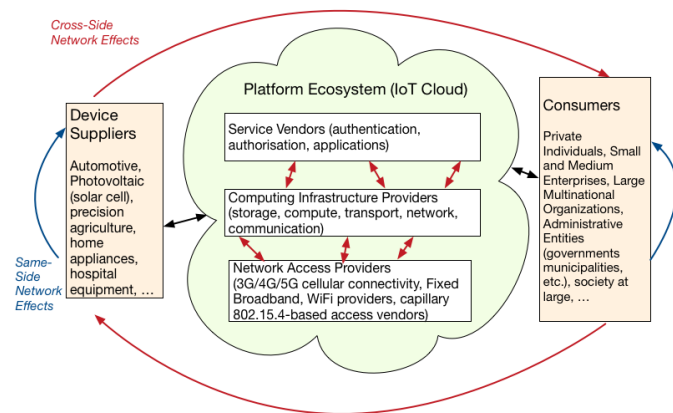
Cross-Side Network Effects

Device Suppliers

Automotive, Photovoltaic (solar cell), precision agriculture, home appliances, hospital equipment, …

Same-Side Network Effects

Platform Ecosystem (IoT Cloud)

Service Vendors (authentication, authorisation, applications)

Computing Infrastructure Providers (storage, compute, transport, network, communication)

Network Access Providers (3G/4G/5G cellular connectivity, Fixed Broadband, WiFi providers, capillary 802.15.4-based access vendors)

Consumers

Private Individuals, Small and Medium Enterprises, Large Multinational Organizations, Administrative Entities (governments municipalities, etc.), society at large, …